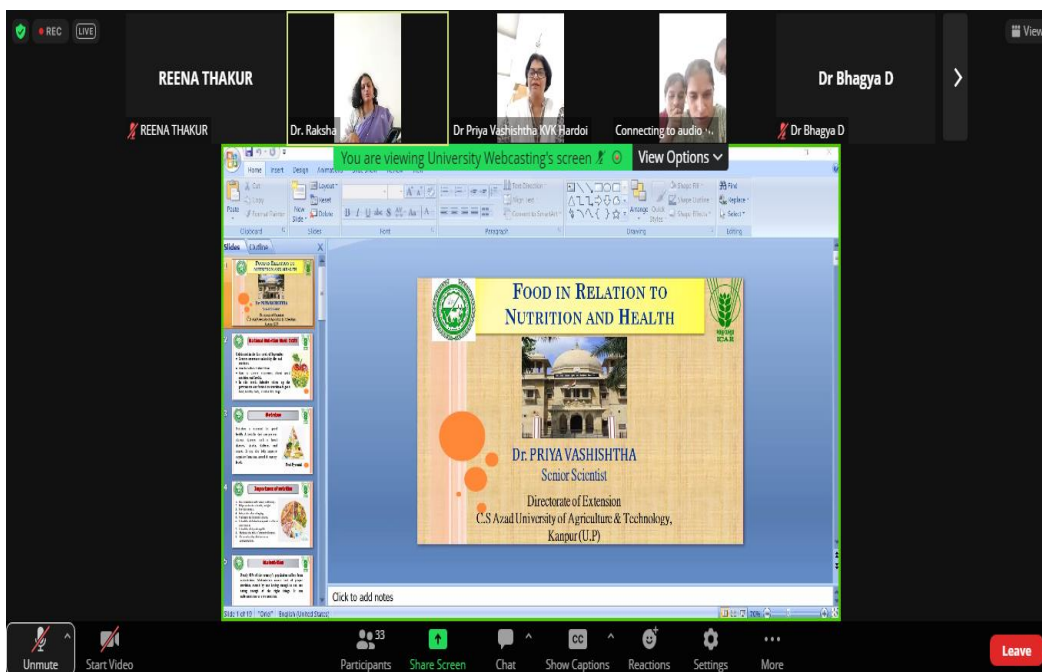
REC LIVE

REENA THAKUR
REENA THAKUR
Dr. Raksha
Dr Priya Vashishtha KVK Hardoi
Connecting to audio
Dr Bhagya D
Dr Bhagya D
View

You are viewing University Webcasting's screen
View Options

Home Insert Design Animations Slide Show Review View
Cut Copy Paste Format Painter Clipboard
Layout Reset New Slide Delete Slides
Font
Paragraph
Text Direction Align Text Convert to SmartArt
Drawing
Arrange Quick Styles
Shape Fill Shape Outline Shape Effects
Find Replace Select
Editing

Slides Outline

FOOD IN RELATION TO NUTRITION AND HEALTH

ICAR

Dr. PRIYA VASHISHTHA
Senior Scientist

Directorate of Extension
C.S Azad University of Agriculture & Technology, Kanpur (U.P)

Click to add notes

Slide 1 of 10 "Oriel" English (United States)

Unmute
Start Video
33
Participants
Share Screen
Chat
CC
Show Captions
Reactions
Settings
More
Leave